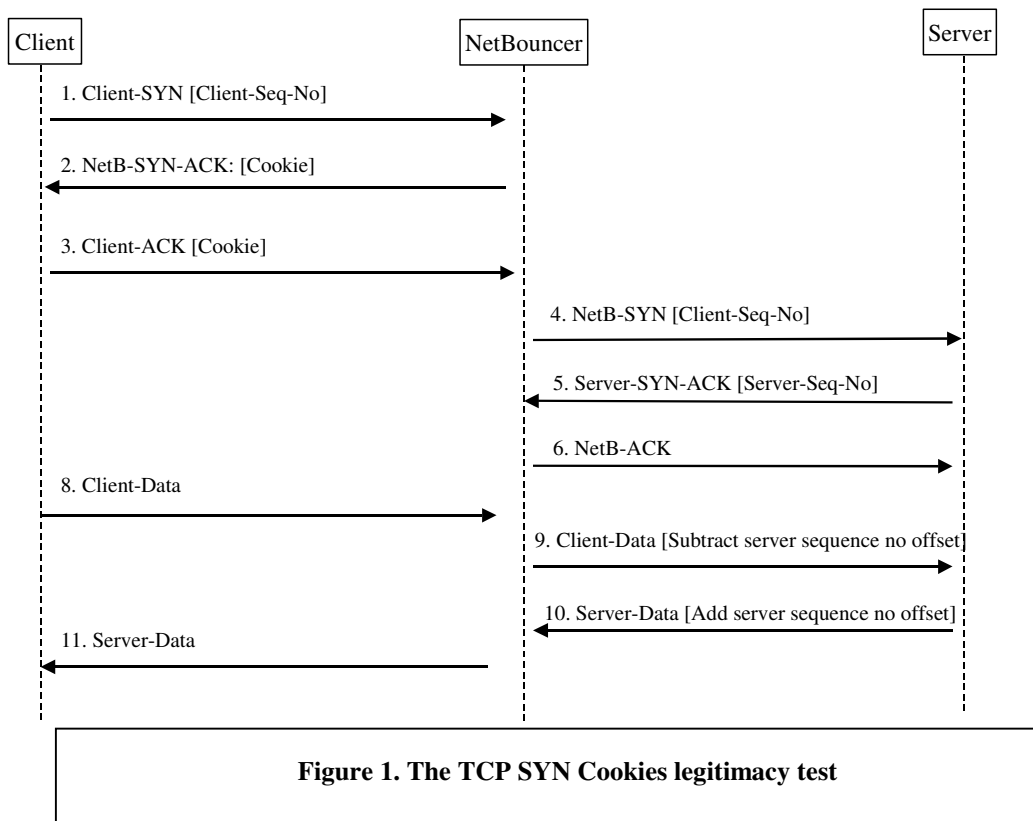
Client

NetBouncer

Server

1. Client-SYN [Client-Seq-No]

2. NetB-SYN-ACK: [Cookie]

3. Client-ACK [Cookie]

4. NetB-SYN [Client-Seq-No]

5. Server-SYN-ACK [Server-Seq-No]

6. NetB-ACK

8. Client-Data

9. Client-Data [Subtract server sequence no offset]

10. Server-Data [Add server sequence no offset]

11. Server-Data

**Figure 1. The TCP SYN Cookies legitimacy test**